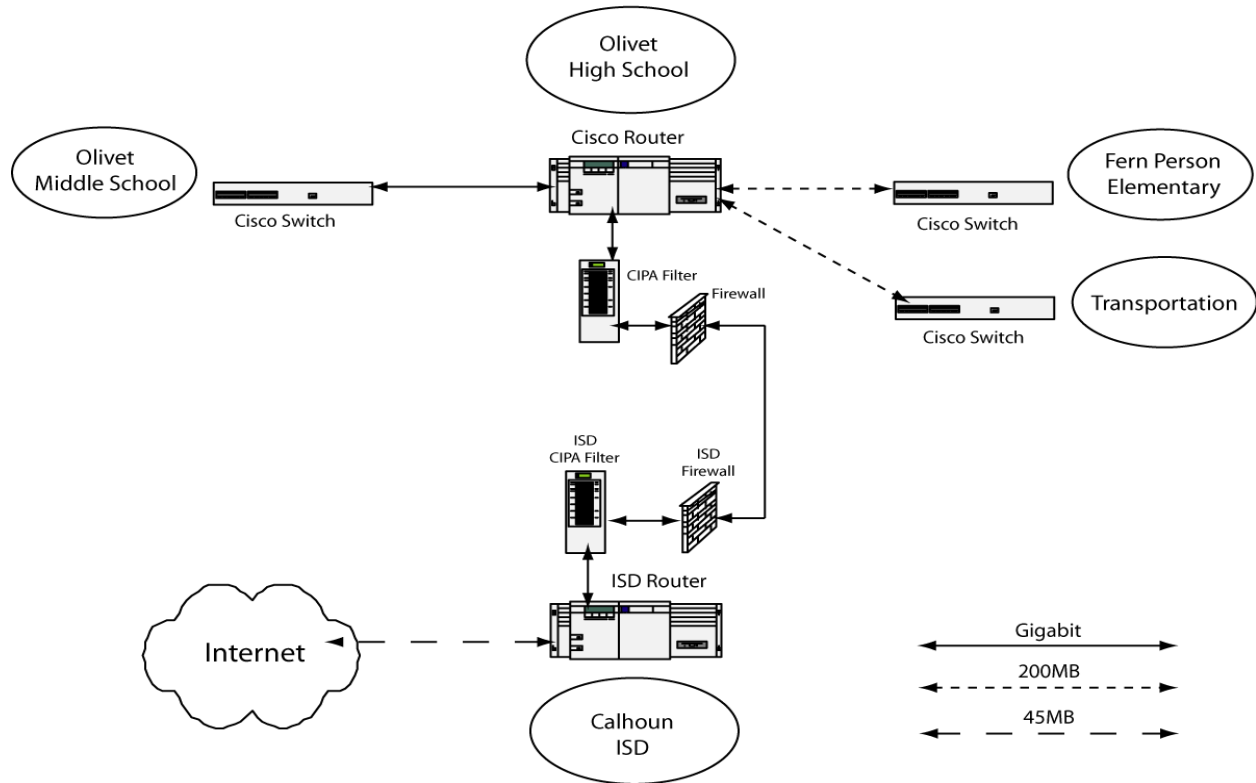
Olivet High School

Cisco Router

Olivet Middle School

Cisco Switch

Fern Person Elementary

Cisco Switch

CIPA Filter

Firewall

Transportation

Cisco Switch

ISD CIPA Filter

ISD Firewall

ISD Router

Internet

Calhoun ISD

Gigabit

200MB

45MB